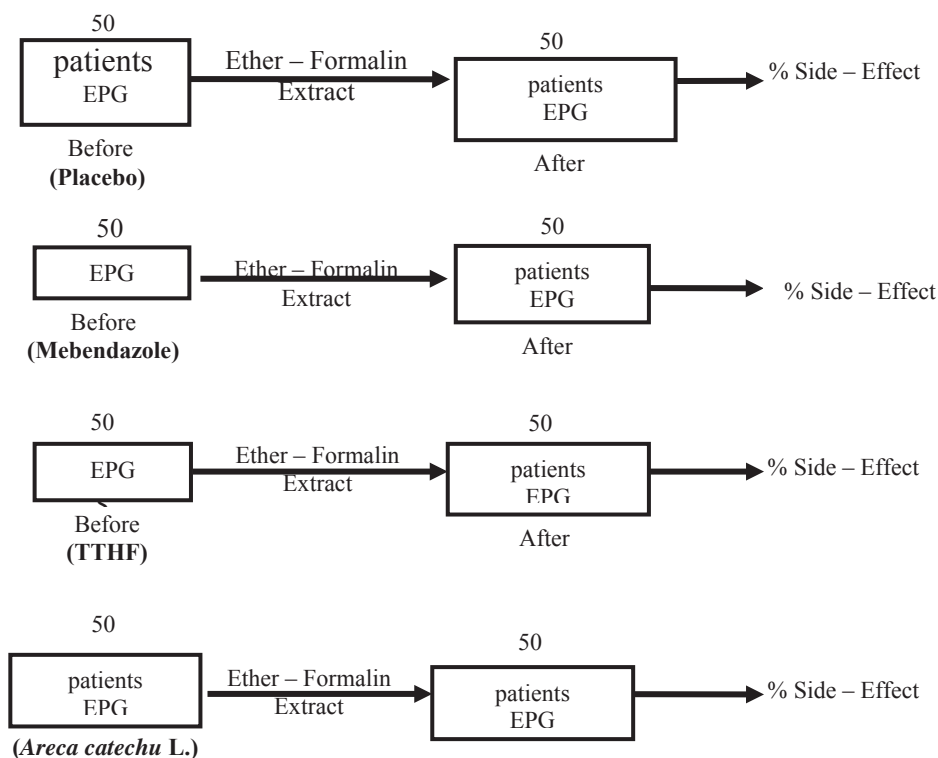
50

patients
EPG

Ether – Formalin
Extract

50

patients
EPG

% Side – Effect

Before
(Placebo)

After

50

EPG

Ether – Formalin
Extract

50

patients
EPG

% Side – Effect

Before
(Mebendazole)

After

50

EPG

Ether – Formalin
Extract

50

patients
EPG

% Side – Effect

Before
(TTHF)

After

50

patients
EPG

Ether – Formalin
Extract

50

patients
EPG

% Side – Effect

(Areca catechu L.)